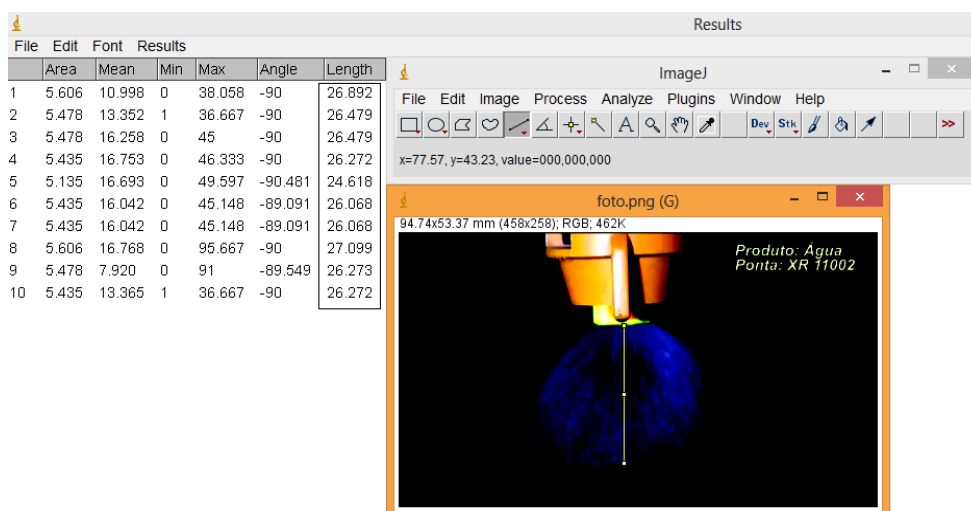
Results

File Edit Font Results

| | Area | Mean | Min | Max | Angle | Length |
|---|---|---|---|---|---|---|
| 1 | 5.606 | 10.998 | 0 | 38.058 | -90 | 26.892 |
| 2 | 5.478 | 13.352 | 1 | 36.667 | -90 | 26.479 |
| 3 | 5.478 | 16.258 | 0 | 45 | -90 | 26.479 |
| 4 | 5.435 | 16.753 | 0 | 46.333 | -90 | 26.272 |
| 5 | 5.135 | 16.693 | 0 | 49.597 | -90.481 | 24.618 |
| 6 | 5.435 | 16.042 | 0 | 45.148 | -89.091 | 26.068 |
| 7 | 5.435 | 16.042 | 0 | 45.148 | -89.091 | 26.068 |
| 8 | 5.606 | 16.768 | 0 | 95.667 | -90 | 27.099 |
| 9 | 5.478 | 7.920 | 0 | 91 | -89.549 | 26.273 |
| 10 | 5.435 | 13.365 | 1 | 36.667 | -90 | 26.272 |

ImageJ

File Edit Image Process Analyze Plugins Window Help

Dev Stk >>

x=77.57, y=43.23, value=000,000,000

foto.png (G)

94.74x53.37 mm (458x258); RGB; 462K

Produto: Agua
Ponta: XR 11002